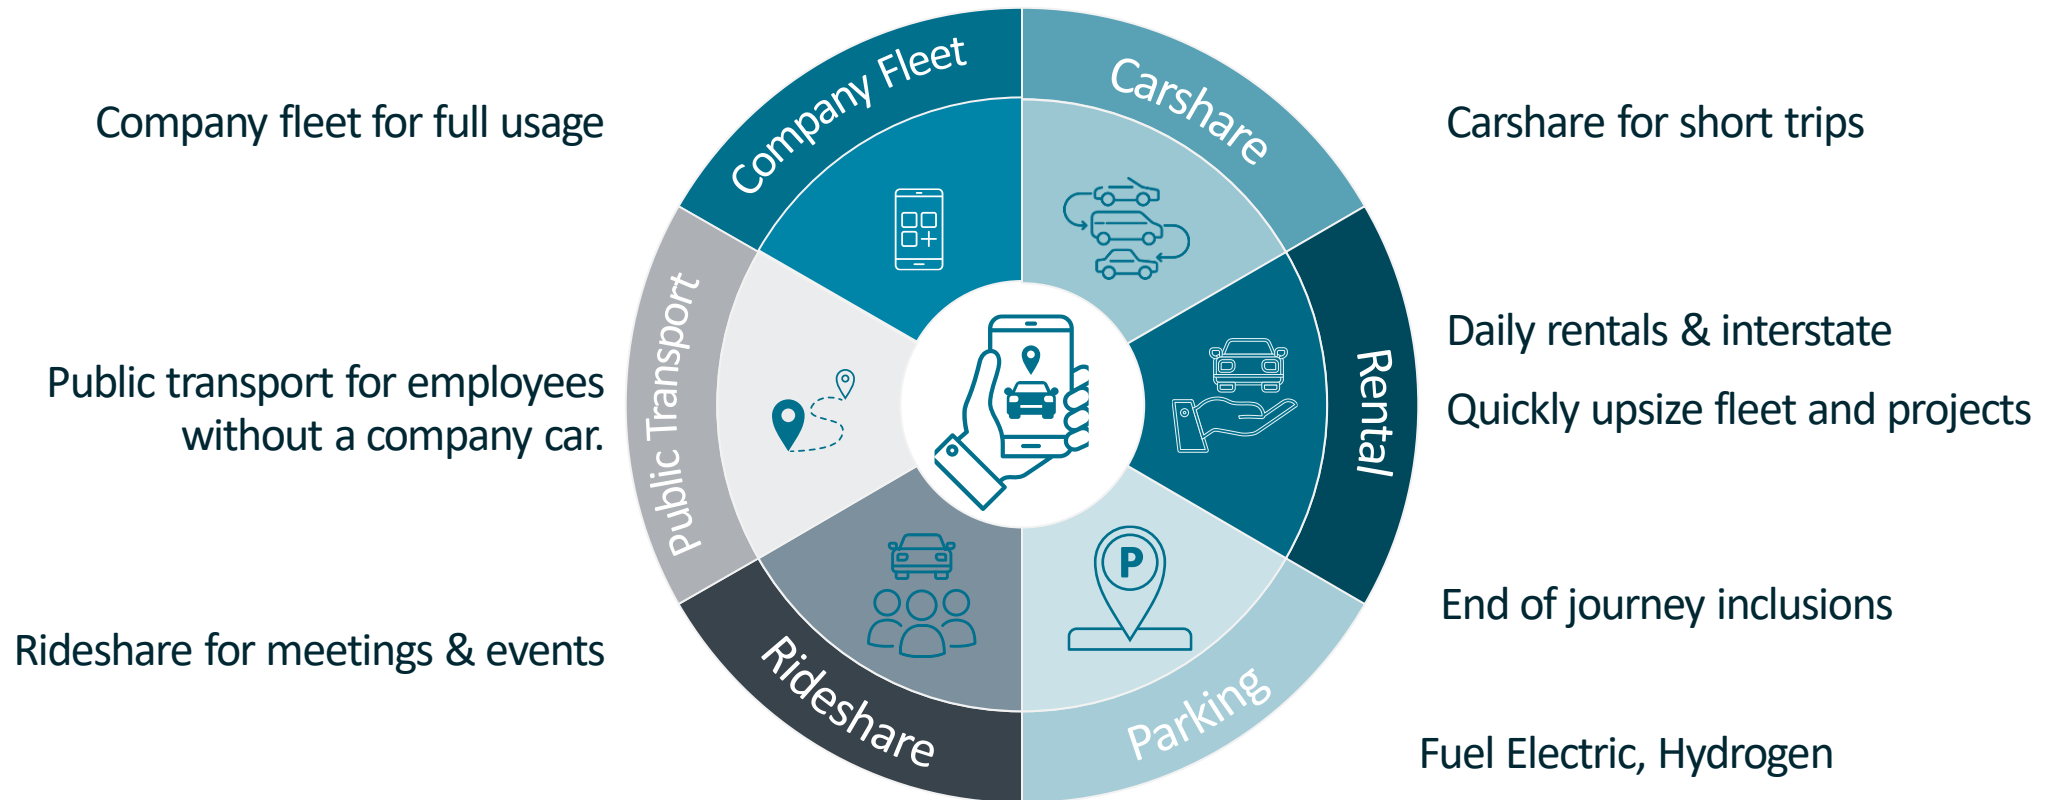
Company fleet for full usage

Public transport for employees without a company car.

Rideshare for meetings & events

Company Fleet

Carshare

Rental

Parking

Rideshare

Public Transport

P

Carshare for short trips

Daily rentals & interstate

Quickly upsize fleet and projects

End of journey inclusions

Fuel Electric, Hydrogen